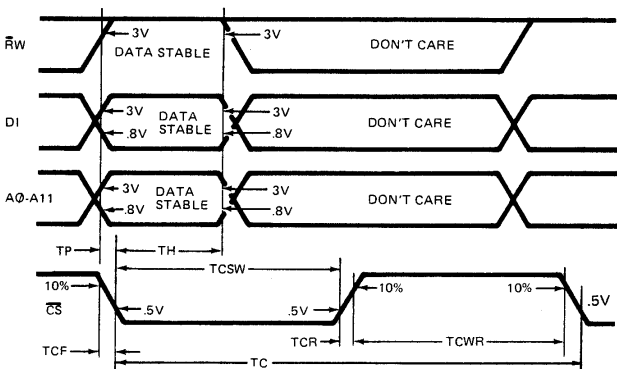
$\overline{R}W$
3V
DATA STABLE
3V
DON'T CARE

DI
3V
.8V
DATA STABLE
3V
.8V
DON'T CARE

AØ-A11
3V
.8V
DATA STABLE
3V
.8V
DON'T CARE

TP
TH
TCSW

10%
$\overline{CS}$
.5V
.5V
10%
10%
.5V

TCF
TCR
TCWR
TC